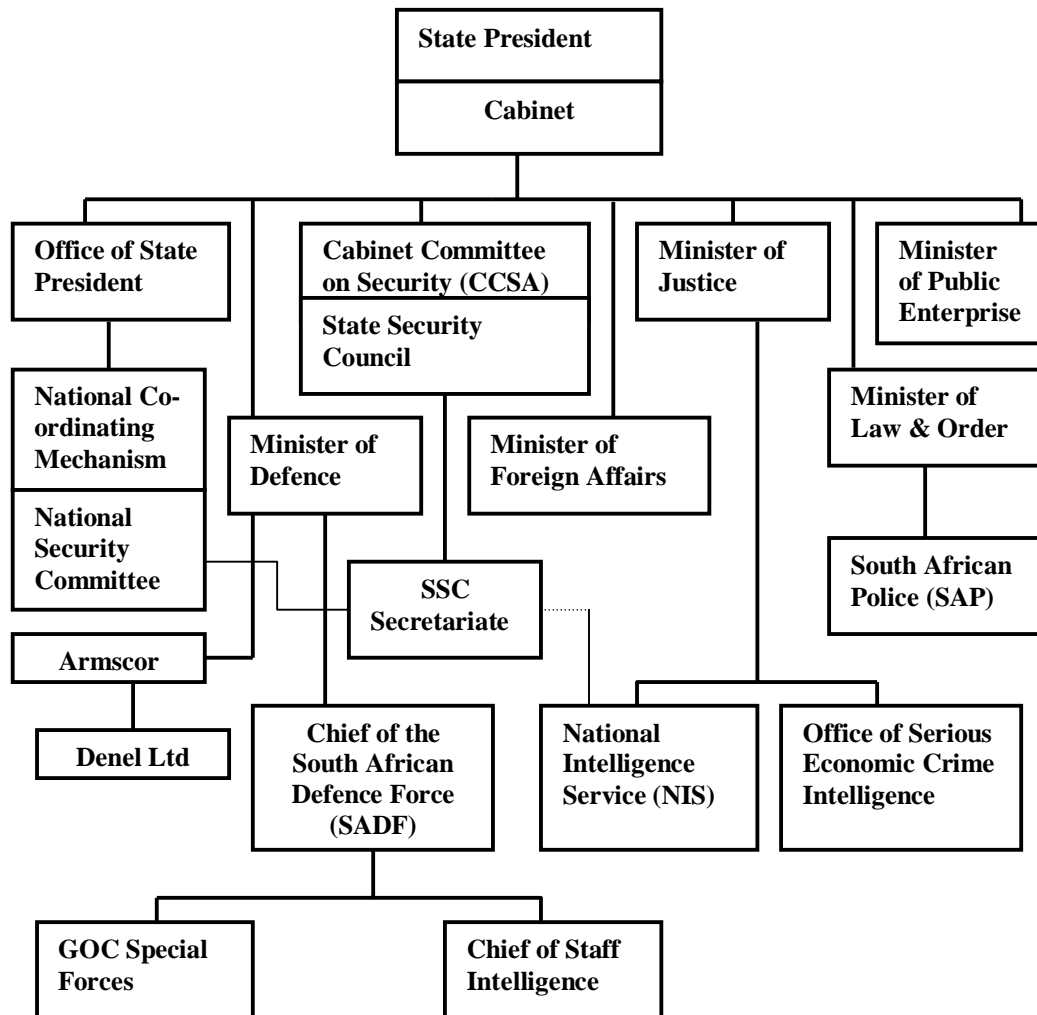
State President

Cabinet

Office of State President

Cabinet Committee on Security (CCSA)

State Security Council

Minister of Justice

Minister of Public Enterprise

National Co-ordinating Mechanism

National Security Committee

Minister of Defence

Minister of Foreign Affairs

Minister of Law & Order

SSC Secretariate

South African Police (SAP)

Armscor

Denel Ltd

Chief of the South African Defence Force (SADF)

National Intelligence Service (NIS)

Office of Serious Economic Crime Intelligence

GOC Special Forces

Chief of Staff Intelligence